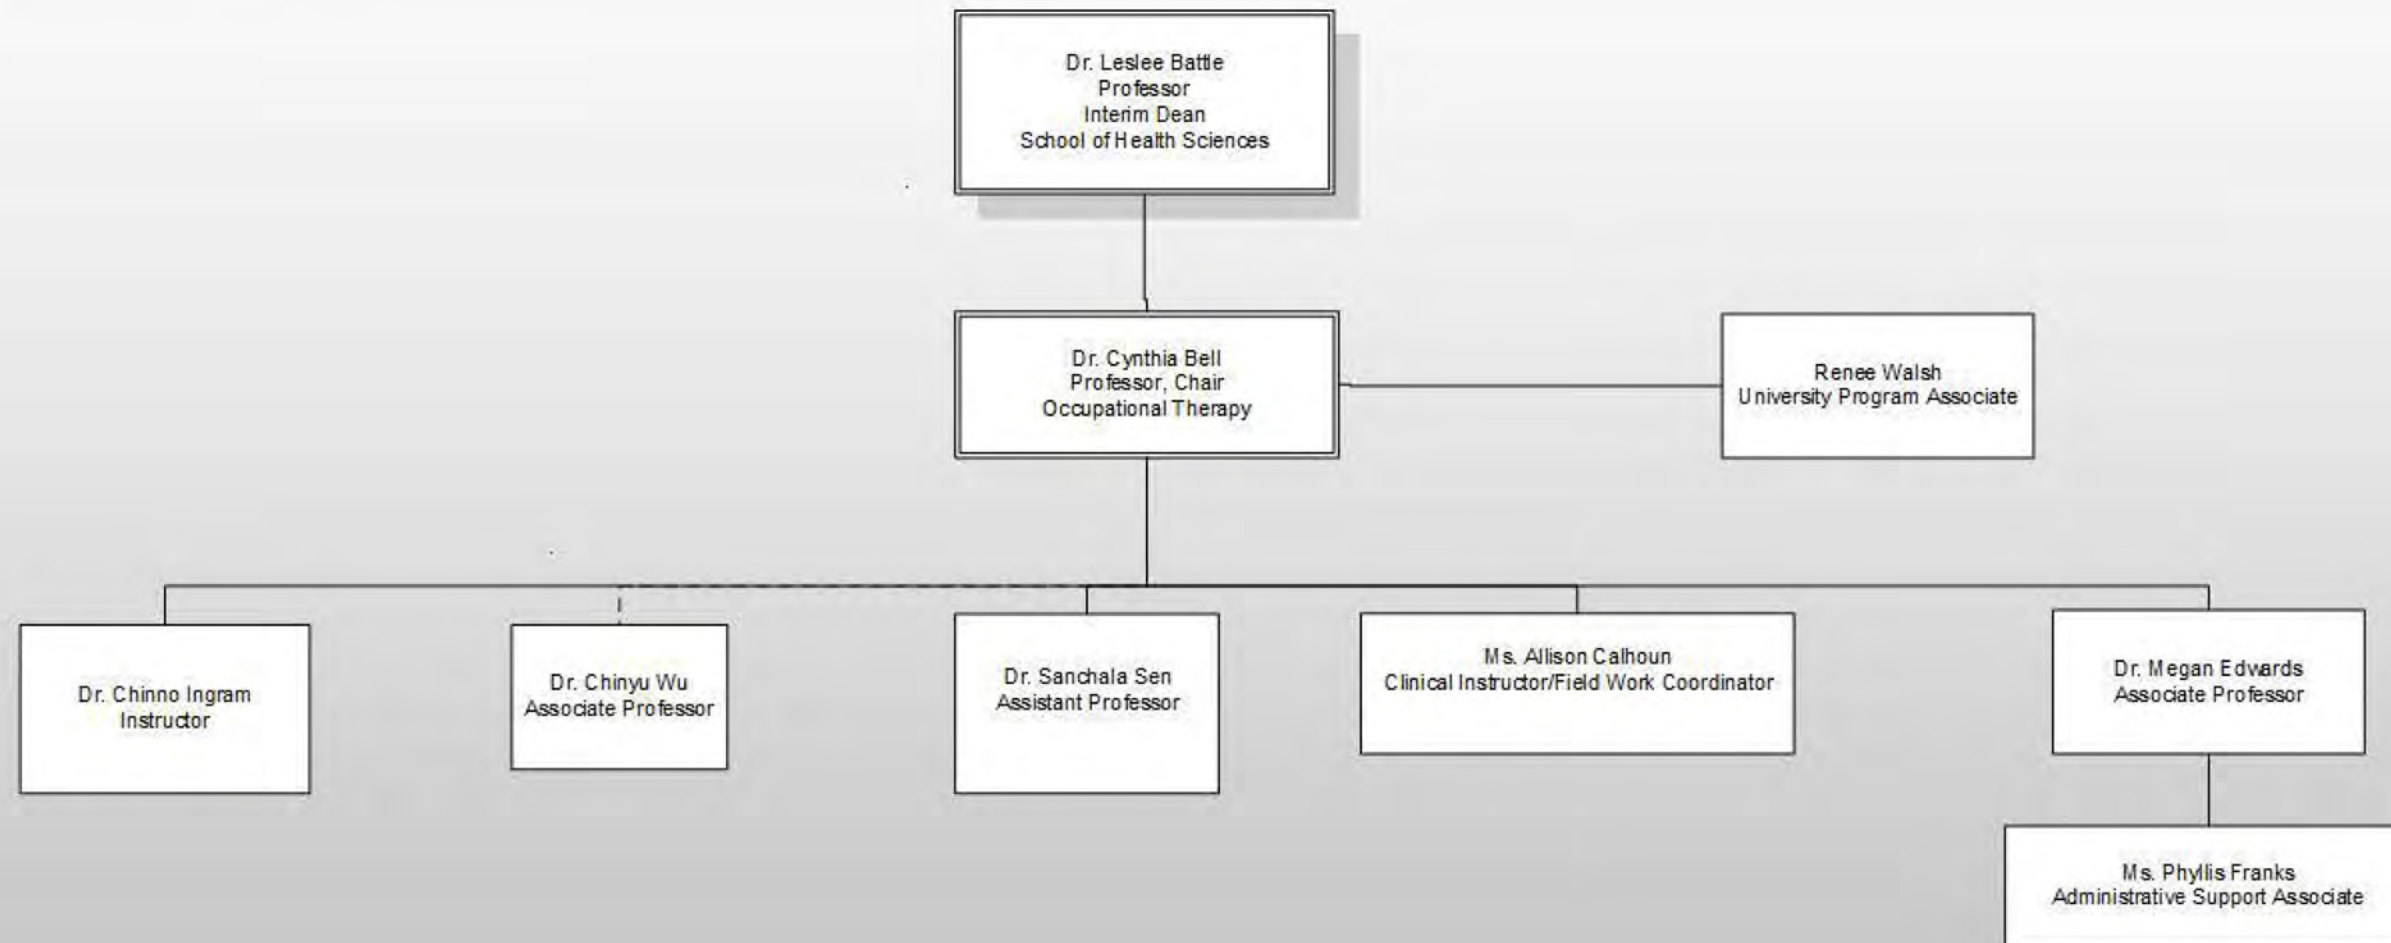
Dr. Leslee Battle
Professor
Interim Dean
School of Health Sciences

Dr. Cynthia Bell
Professor, Chair
Occupational Therapy

Renee Walsh
University Program Associate

Dr. Chinno Ingram
Instructor

Dr. Chinyu Wu
Associate Professor

Dr. Sanchala Sen
Assistant Professor

Ms. Allison Calhoun
Clinical Instructor/Field Work Coordinator

Dr. Megan Edwards
Associate Professor

Ms. Phylis Franks
Administrative Support Associate